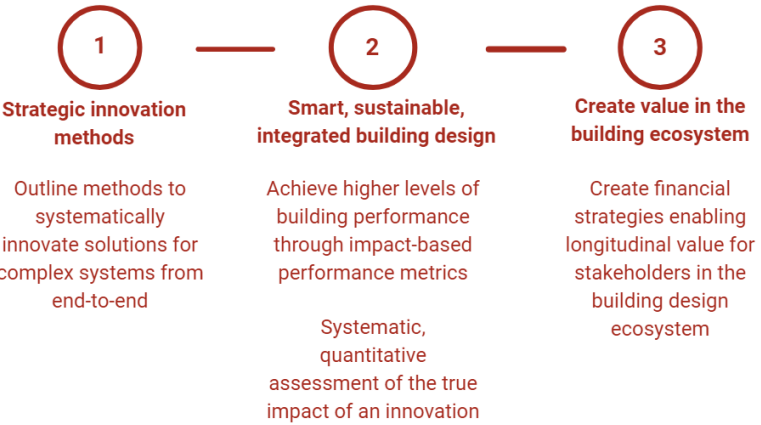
1

Strategic innovation methods

Outline methods to systematically innovate solutions for complex systems from end-to-end

2

Smart, sustainable, integrated building design

Achieve higher levels of building performance through impact-based performance metrics

Systematic, quantitative assessment of the true impact of an innovation

3

Create value in the building ecosystem

Create financial strategies enabling longitudinal value for stakeholders in the building design ecosystem